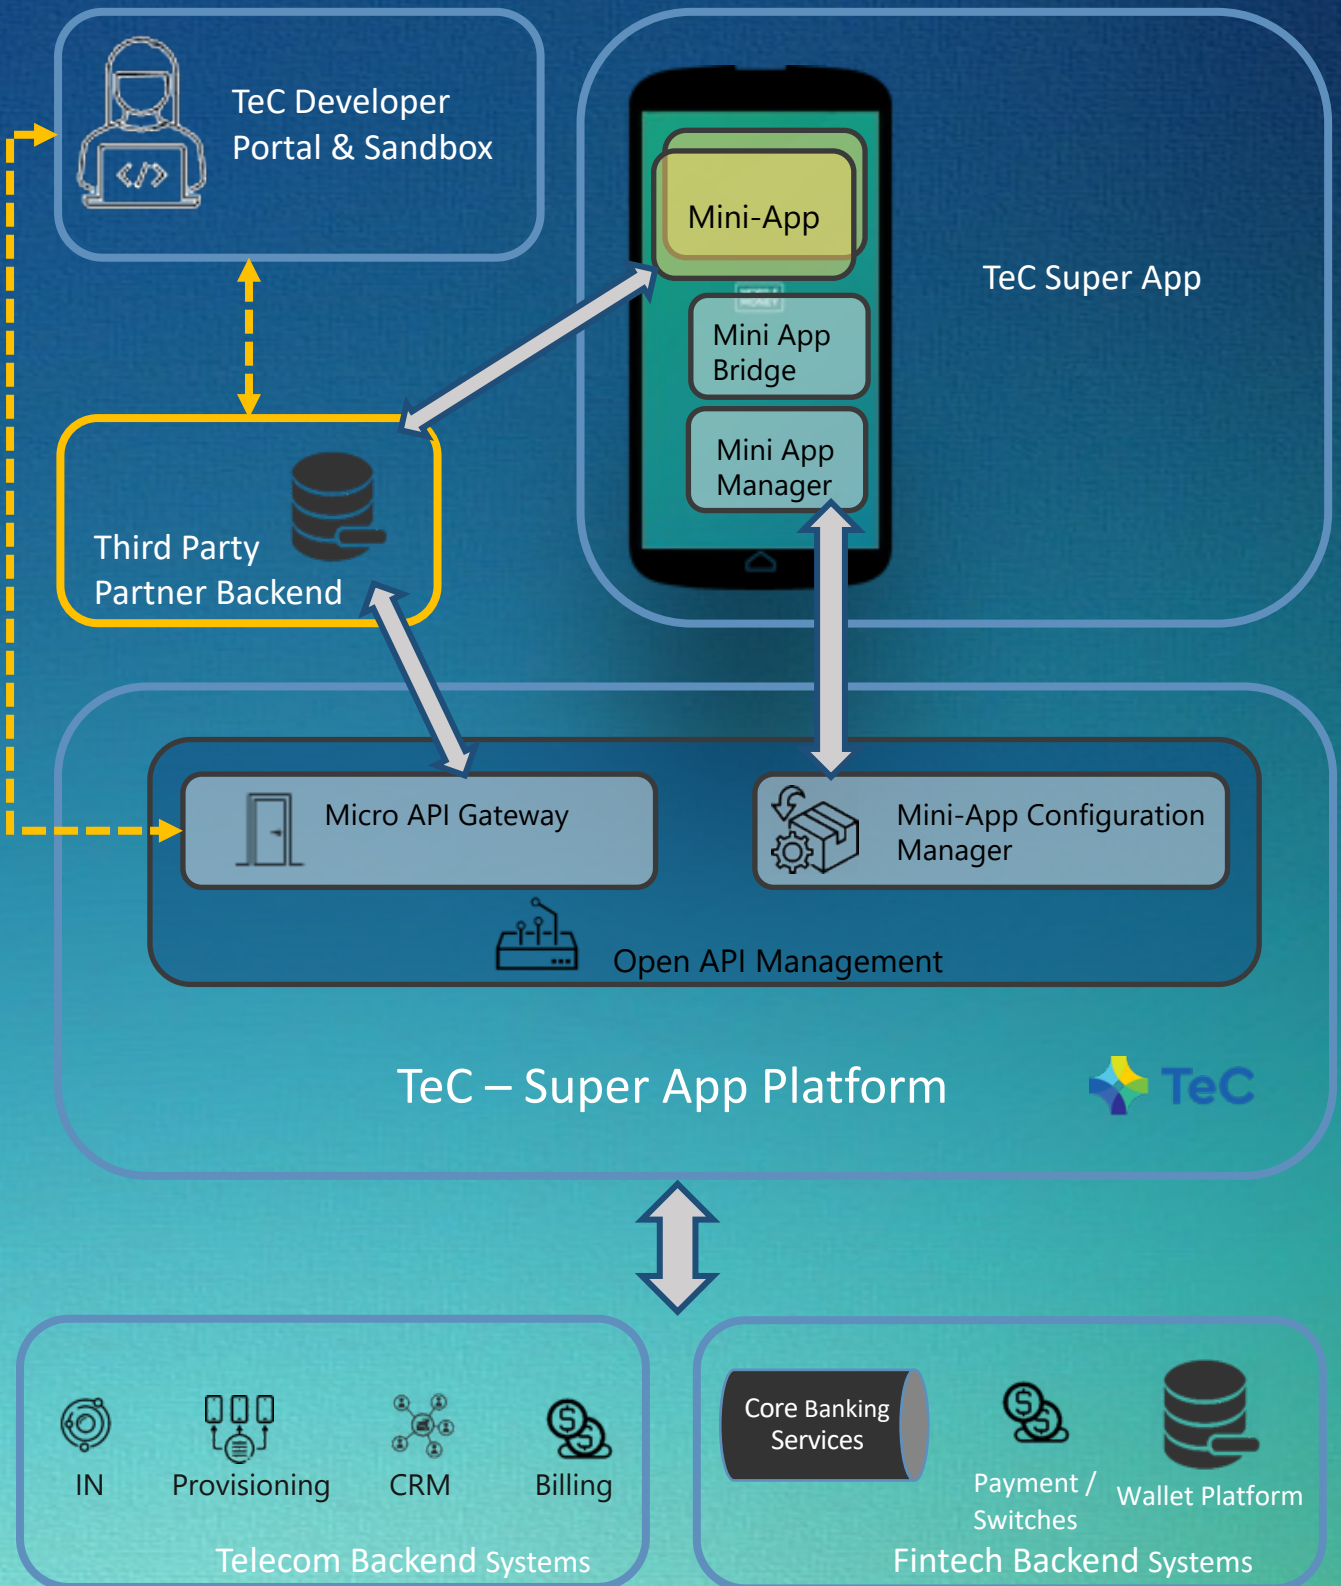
TeC Developer Portal & Sandbox

Mini-App

Mini App Bridge

Mini App Manager

TeC Super App

Third Party Partner Backend

Micro API Gateway

Mini-App Configuration Manager

Open API Management

TeC – Super App Platform

TeC

IN

Provisioning

CRM

Billing

Telecom Backend Systems

Core Banking Services

Payment / Switches

Wallet Platform

Fintech Backend Systems